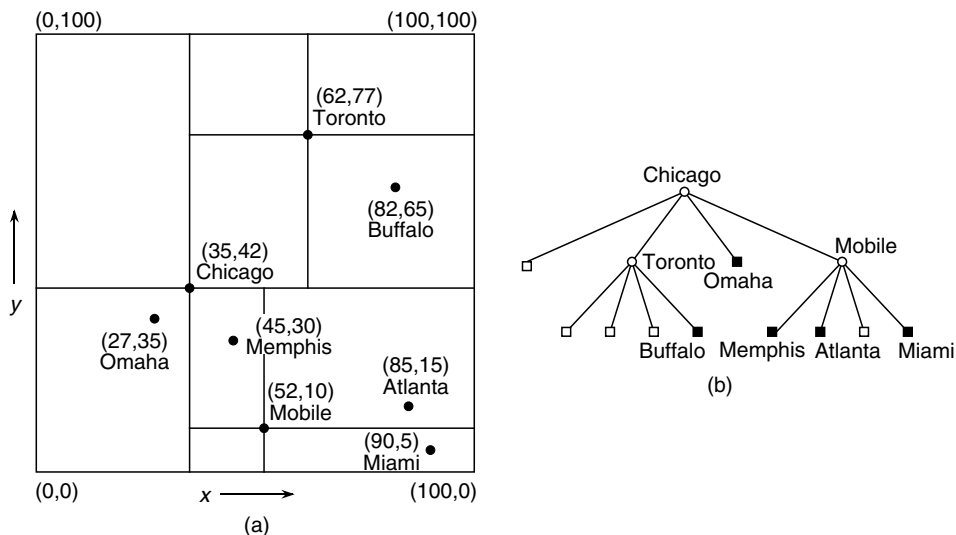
(0,100)

(100,100)

(62,77)
Toronto

(82,65)
Buffalo

(35,42)
Chicago

y

(27,35)
Omaha

(45,30)
Memphis

(85,15)
Atlanta

(52,10)
Mobile

(90,5)
Miami

(0,0)

x

(100,0)

(a)

Chicago

Toronto

Omaha

Mobile

Buffalo

Memphis

Atlanta

Miami

(b)